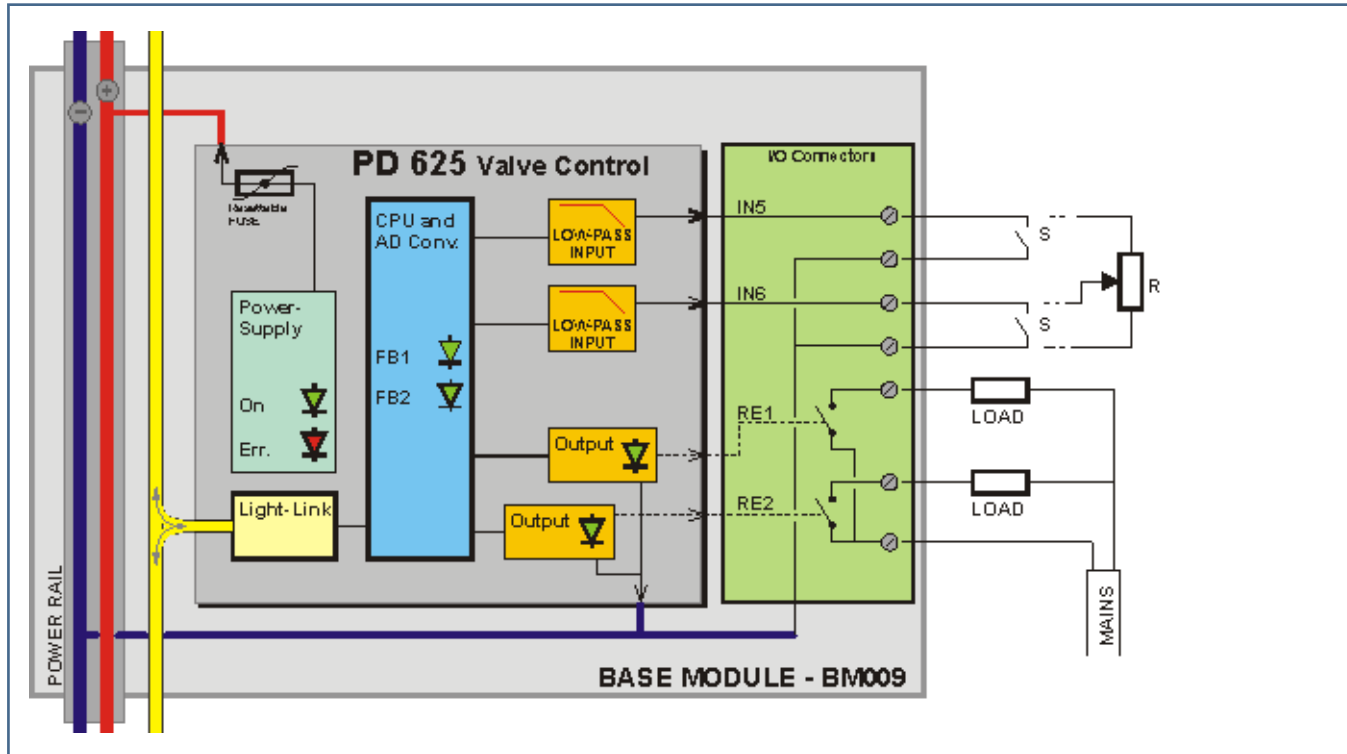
PD 625 Valve Control

Resettable FUSE

Power-Supply

On

Err.

CPU and AD Conv.

FB1

FB2

LOW-PASS INPUT

LOW-PASS INPUT

Output

Output

Light-Link

I/O Connectors

IN5

IN6

RE1

RE2

S

S

R

LOAD

LOAD

MAINS

POWER RAIL

BASE MODULE - BM009